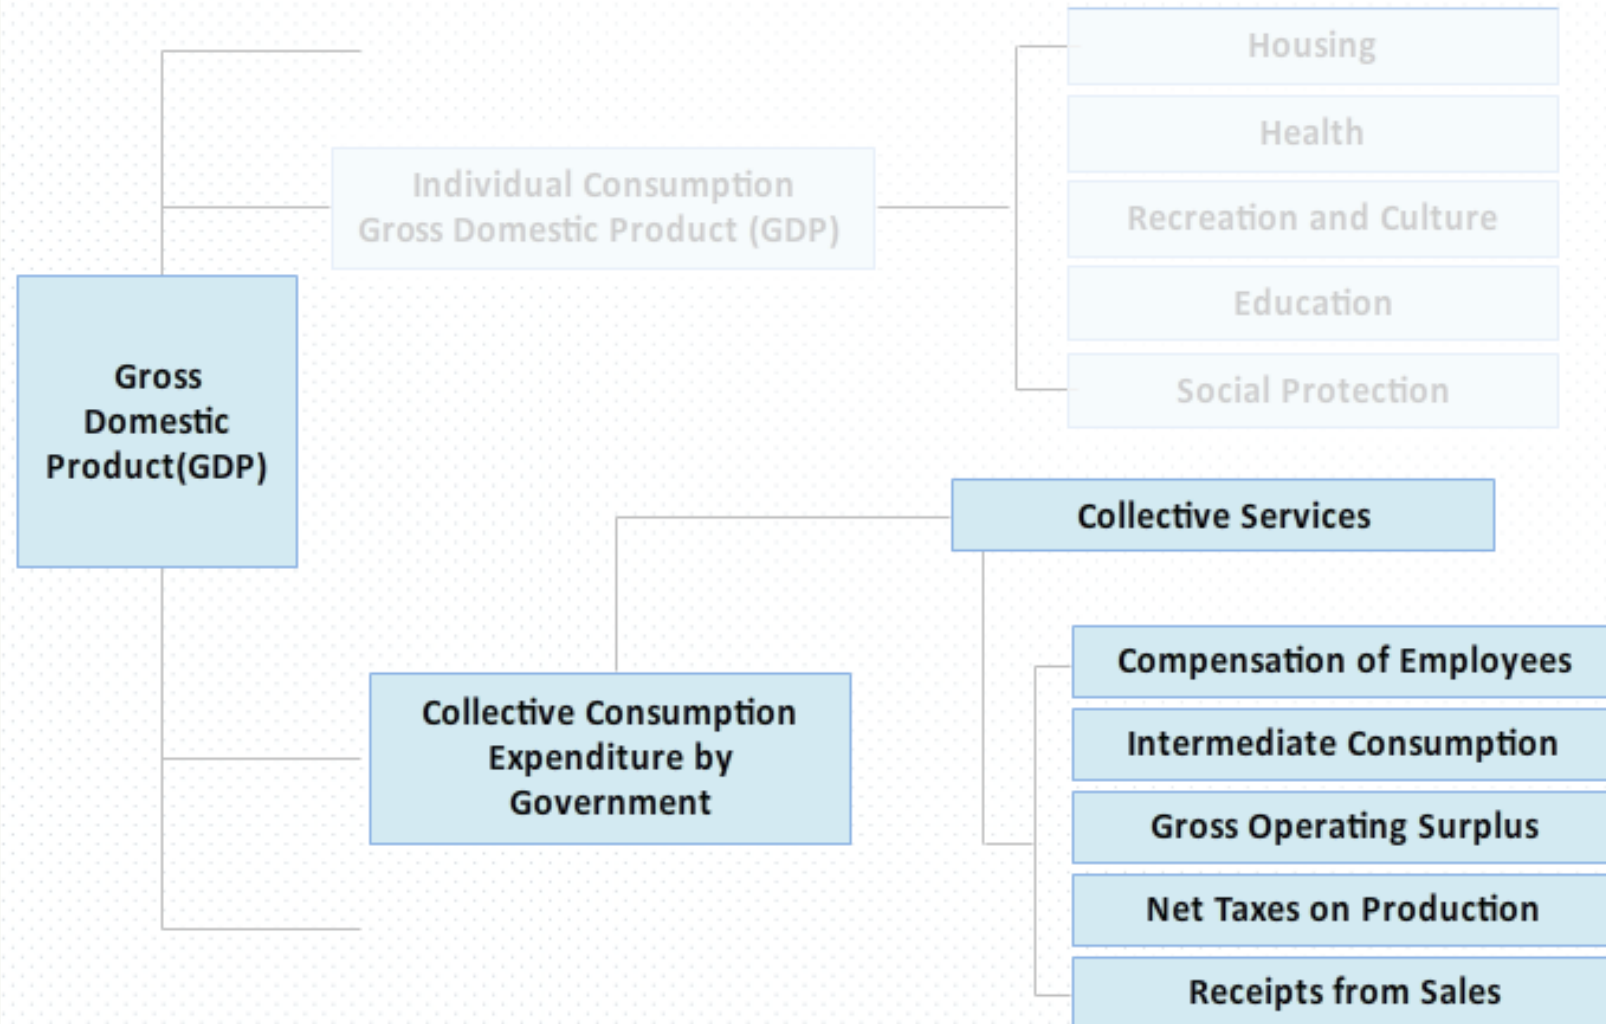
Gross Domestic Product(GDP)

Individual Consumption Gross Domestic Product (GDP)

Housing

Health

Recreation and Culture

Education

Social Protection

Collective Consumption Expenditure by Government

Collective Services

Compensation of Employees

Intermediate Consumption

Gross Operating Surplus

Net Taxes on Production

Receipts from Sales